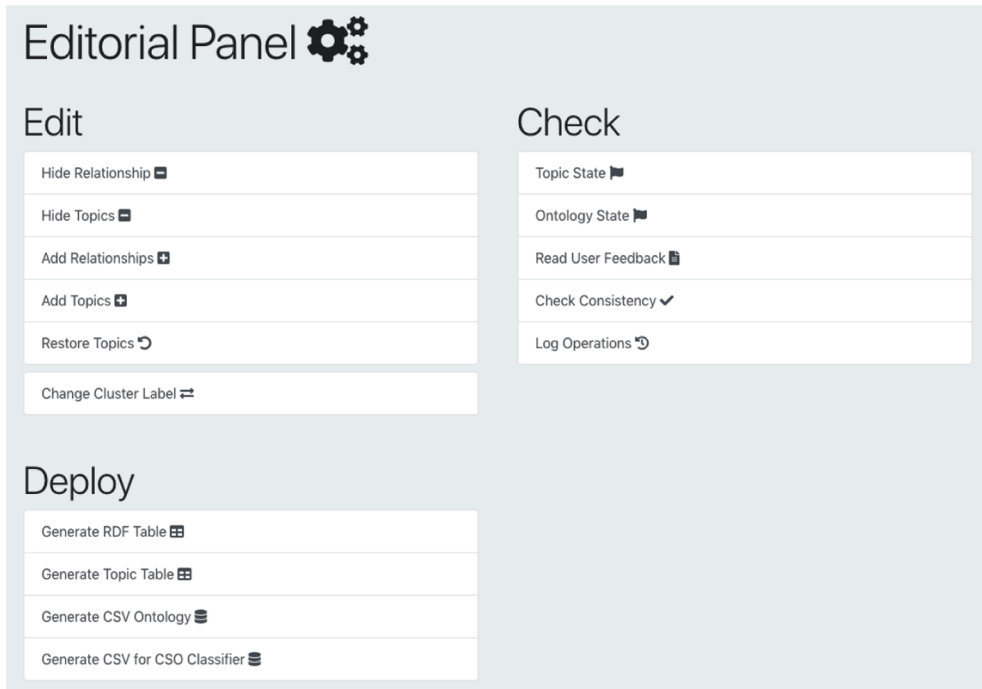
Editorial Panel

Edit

Hide Relationship

Hide Topics

Add Relationships

Add Topics

Restore Topics

Change Cluster Label

Check

Topic State

Ontology State

Read User Feedback

Check Consistency

Log Operations

Deploy

Generate RDF Table

Generate Topic Table

Generate CSV Ontology

Generate CSV for CSO Classifier